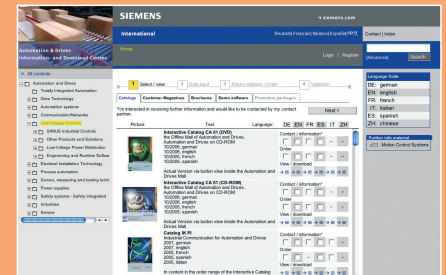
SIEMENS

→ siemens.com

International

Deutsch|Français|Italiano|Español|中文

Contact | Index

Automation & Drives Information- and Download Center

Home

Login | Register

(Advanced) Search

All contents

Automation and Drives

Totally Integrated Automation

Drive Technology

Automation systems

Communication/Networks

SIRIUS Industrial Controls

Other Products and Solutions

Low-Voltage Power Distribution

Engineering and Runtime Softwa

Electrical Installation Technology

Process automation

Sensor, measuring and testing tech

Power supplies

Safety systems - Safety Integrated

Industries

Service

1 Select / view 2 Data input 3 Select address / Order 4 Validation

Catalog | Customer Magazines | Brochures | Demo software | Promotion packages

*I'm interested in receiving further information and would like to be contacted by my contact partner.

Next >

Picture | Text | Language: DE EN FR ES IT ZH

Interactive Catalog CA 01 (DVD)
the Offline Mall of Automation and Drives.
Automation and Drives on DVD-ROM
10/2006, german
10/2006, english
10/2006, french
10/2006, spanish

Contact / information

Order

View / download

Actual Version via button view inside the Automation and Drives Mall

Interactive Catalog CA 01 (CD-ROM)
the Offline Mall of Automation and Drives.
Automation and Drives on CD-ROM
10/2006, german
10/2006, english
10/2006, french
10/2006, spanish

Contact / information

Order

View / download

Actual Version via button view inside the Automation and Drives Mall

Catalog IK PI
Industrial Communication for Automation and Drives
2007, german
2007, english
2005, french
2005, spanish
2005, italian

Contact / information

Order

View / download

In content in the order range of the Interactive Catalog

Language Code
DE: german
EN: english
FR: french
IT: italian
ES: spanish
ZH: chinese

Further info material
Motion Control Systems